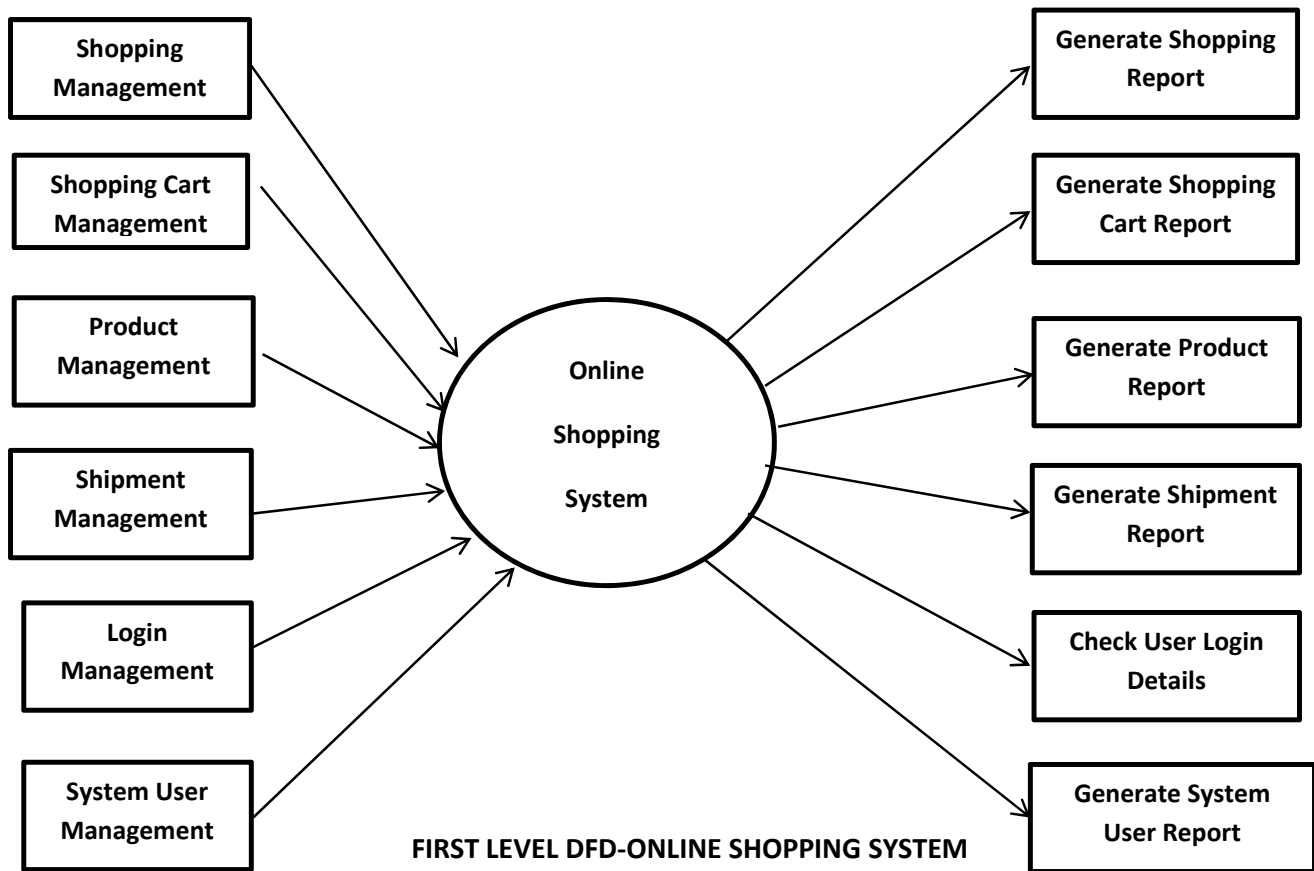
Shopping Management

Shopping Cart Management

Product Management

Shipment Management

Login Management

System User Management

Online Shopping System

Generate Shopping Report

Generate Shopping Cart Report

Generate Product Report

Generate Shipment Report

Check User Login Details

Generate System User Report

FIRST LEVEL DFD-ONLINE SHOPPING SYSTEM